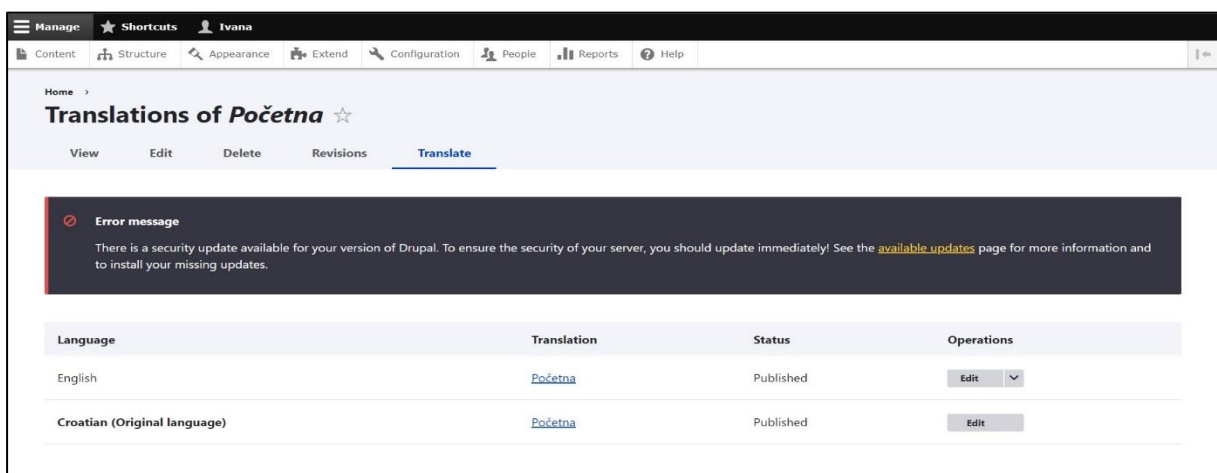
Manage Shortcuts Ivana

Content Structure Appearance Extend Configuration People Reports Help

Home ›

Translations of *Početna* ☆

View Edit Delete Revisions Translate

Error message

There is a security update available for your version of Drupal. To ensure the security of your server, you should update immediately! See the available updates page for more information and to install your missing updates.

| Language | Translation | Status | Operations |
|---|---|---|---|
| English | Početna | Published | Edit |
| Croatian (Original language) | Početna | Published | Edit |